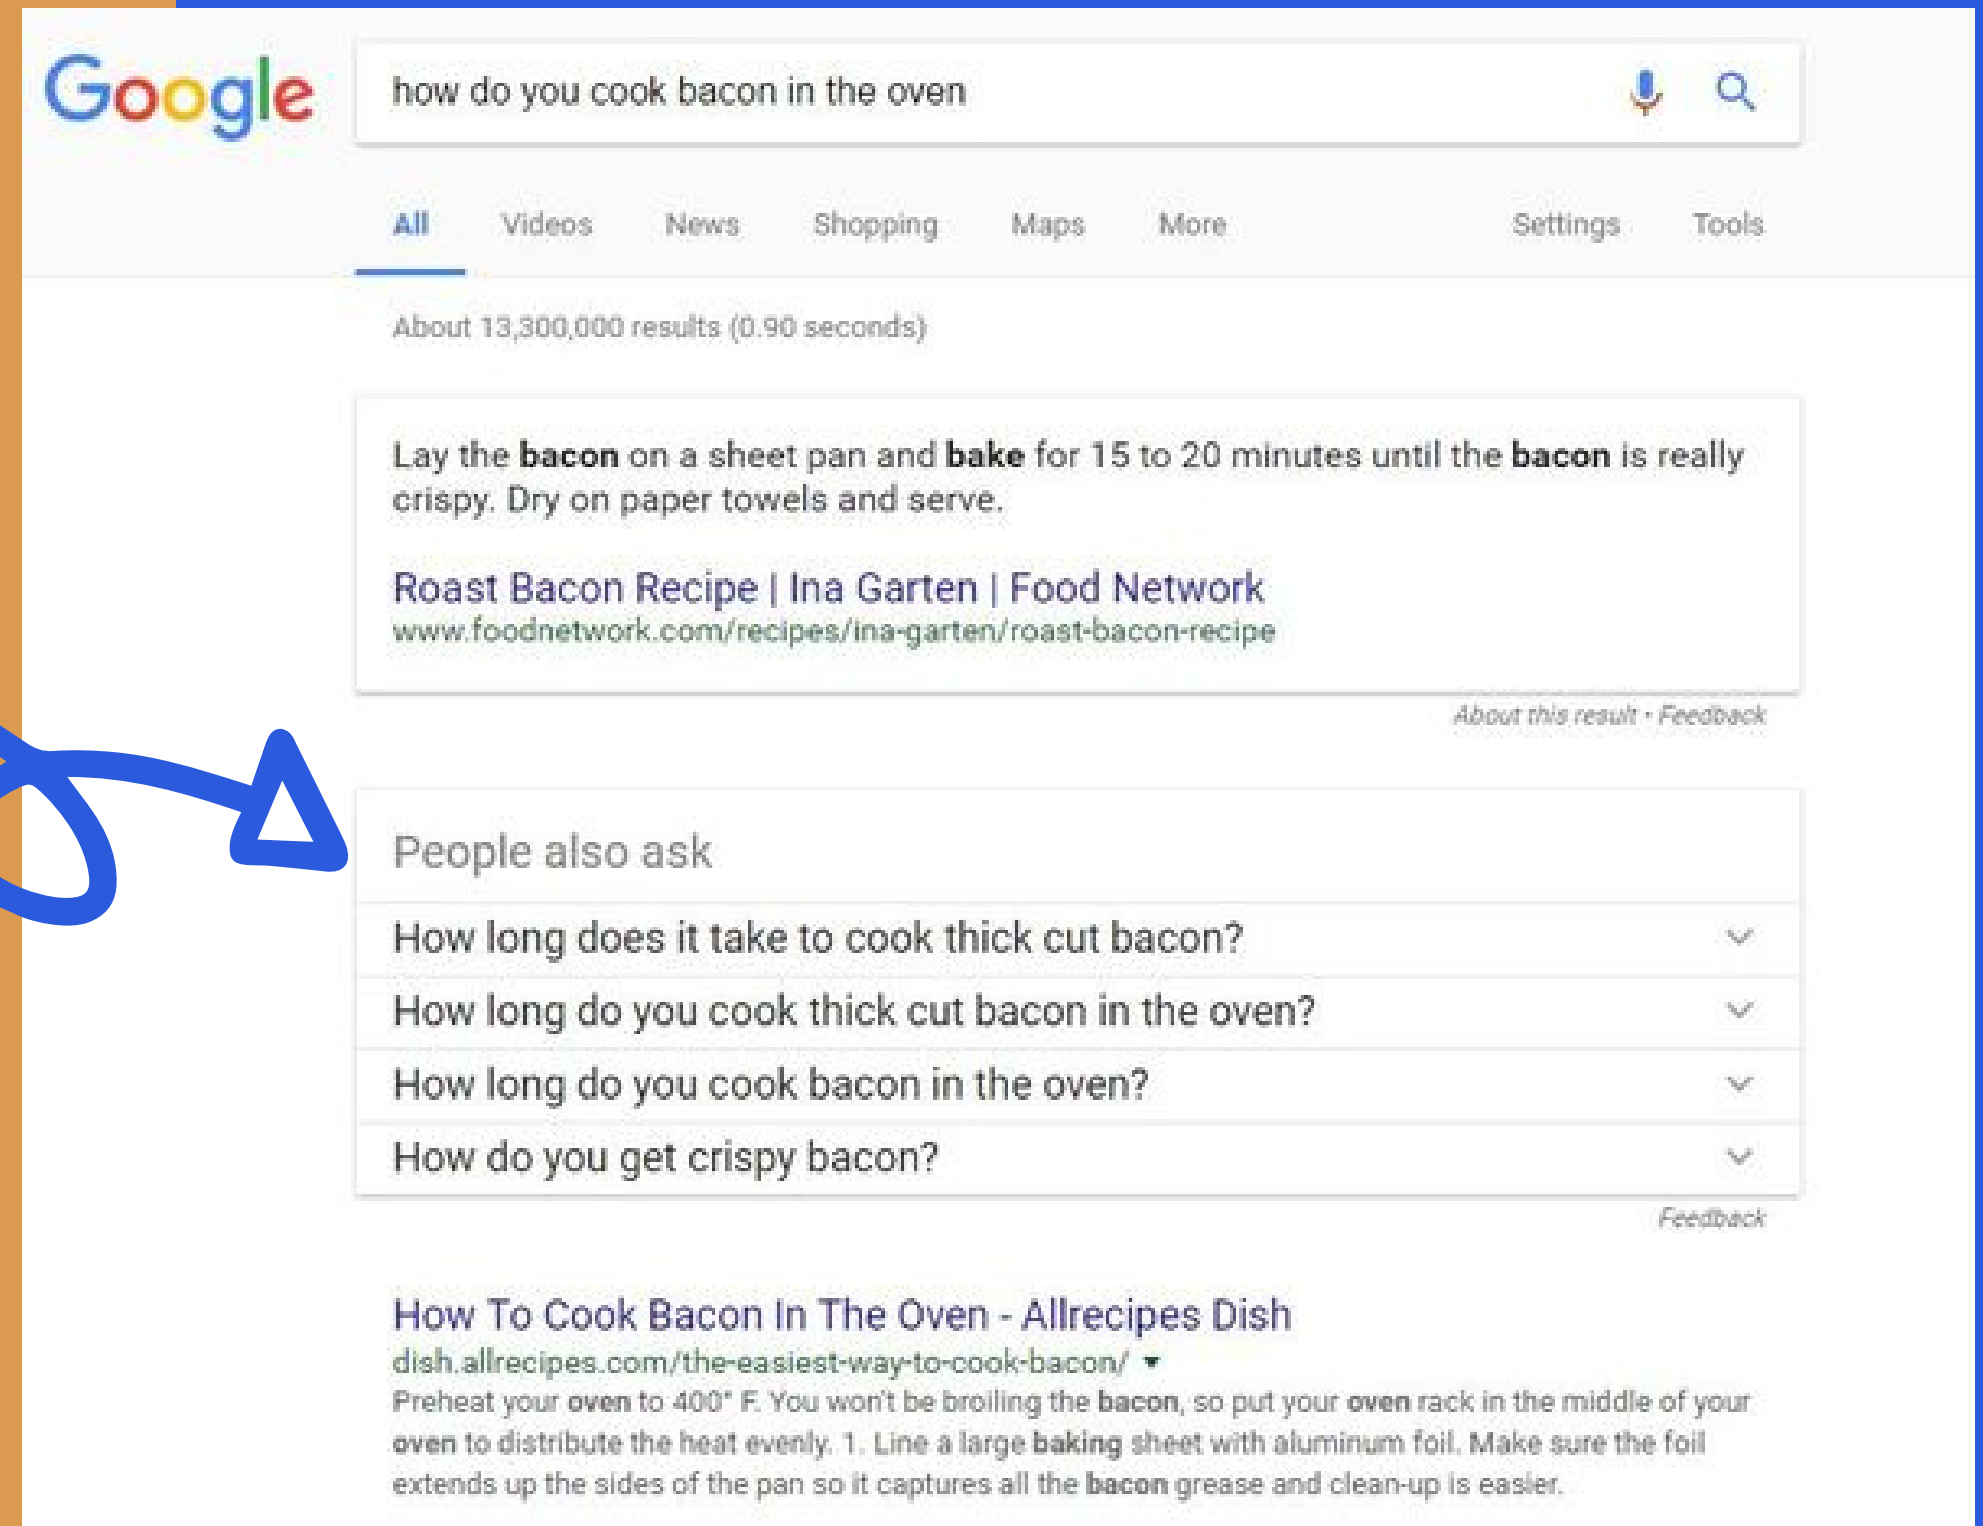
Google

how do you cook bacon in the oven

All Videos News Shopping Maps More Settings Tools

About 13,300,000 results (0.90 seconds)

Lay the bacon on a sheet pan and bake for 15 to 20 minutes until the bacon is really crispy. Dry on paper towels and serve.

Roast Bacon Recipe | Ina Garten | Food Network
www.foodnetwork.com/recipes/ina-garten/roast-bacon-recipe

About this result • Feedback

People also ask

How long does it take to cook thick cut bacon?

How long do you cook thick cut bacon in the oven?

How long do you cook bacon in the oven?

How do you get crispy bacon?

Feedback

How To Cook Bacon In The Oven - Allrecipes Dish
dish.allrecipes.com/the-easiest-way-to-cook-bacon/ ▾
Preheat your oven to 400° F. You won't be broiling the bacon, so put your oven rack in the middle of your oven to distribute the heat evenly. 1. Line a large baking sheet with aluminum foil. Make sure the foil extends up the sides of the pan so it captures all the bacon grease and clean-up is easier.